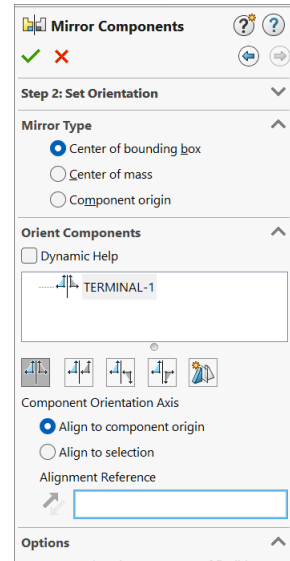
Mirror Components

Step 2: Set Orientation

Mirror Type

Center of bounding box

Center of mass

Component origin

Orient Components

Dynamic Help

TERMINAL-1

Component Orientation Axis

Align to component origin

Align to selection

Alignment Reference

Options